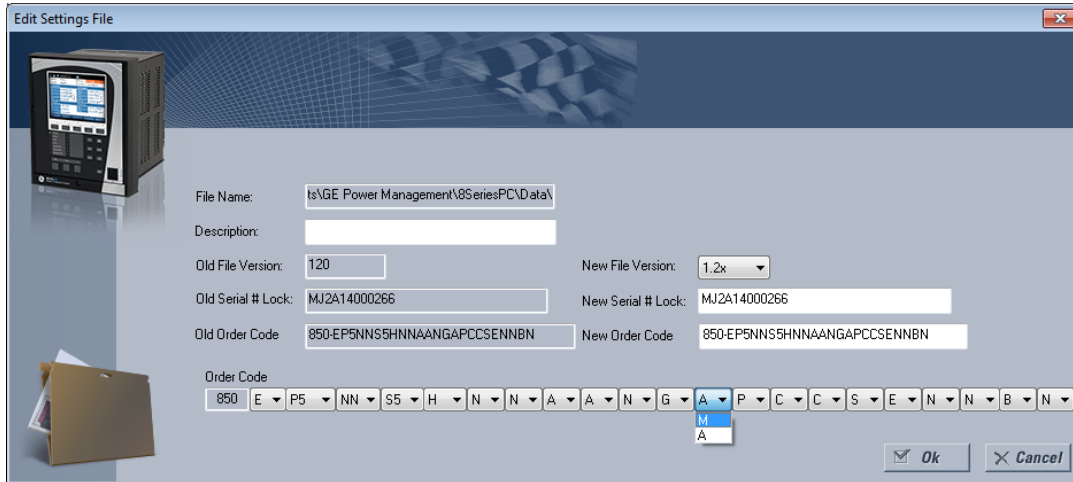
Edit Settings File

File Name: ts\GE Power Management\8SeriesPC\Data\

Description:

Old File Version: 120

New File Version: 1.2x

Old Serial # Lock: MJ2A14000266

New Serial # Lock: MJ2A14000266

Old Order Code 850-EP5NNS5HNNAANGAPCCSENNBN

New Order Code 850-EP5NNS5HNNAANGAPCCSENNBN

Order Code

850 E P5 NN S5 H N N A A N G A P C C S E N N B N

M
A

Ok

Cancel